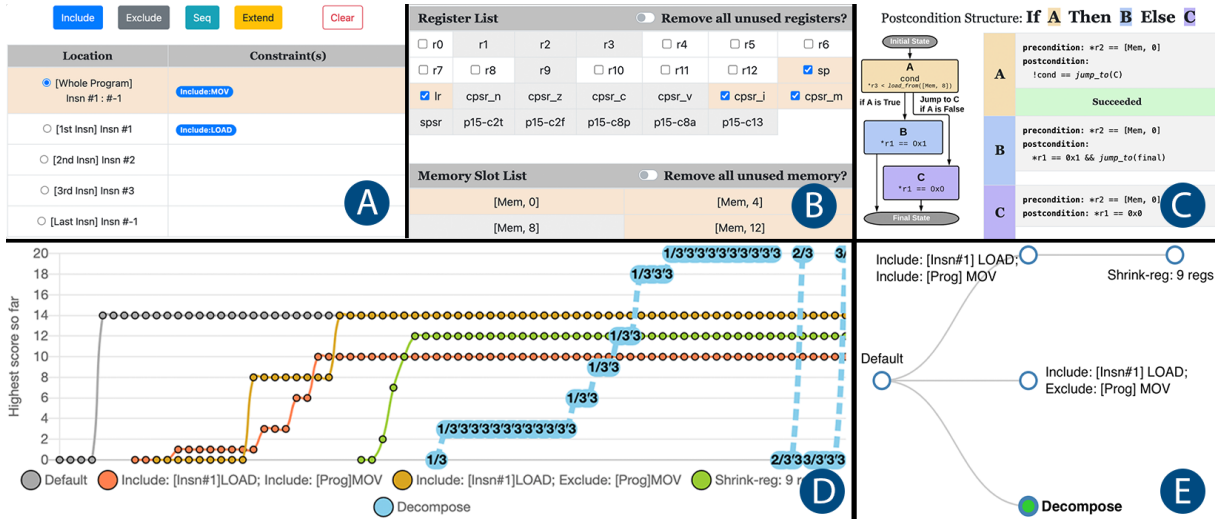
Include Exclude Seq Extend Clear

| Location | Constraint(s) |
|---|---|
| [Whole Program] Insn #1 : #-1 | Include:MOV |
| [1st Insn] Insn #1 | Include:LOAD |
| [2nd Insn] Insn #2 | |
| [3rd Insn] Insn #3 | |
| [Last Insn] Insn #-1 | |

A

Register List Remove all unused registers?

| r0 | r1 | r2 | r3 | r4 | r5 | r6 |
|---|---|---|---|---|---|---|
| r7 | r8 | r9 | r10 | r11 | r12 | sp |
| lr | cpsr_n | cpsr_z | cpsr_c | cpsr_v | cpsr_i | cpsr_m |
| spsr | p15-c2t | p15-c2f | p15-c8p | p15-c8a | p15-c13 | |

Memory Slot List Remove all unused memory?

| [Mem, 0] | [Mem, 4] |
|---|---|
| [Mem, 8] | [Mem, 12] |

B

Postcondition Structure: If A Then B Else C

Initial State
A cond *r3 < load_from([Mem, 0])
if A is True
Jump to C if A is False
B *r1 == 0x1
C *r1 == 0x0
Final State

A precondition: *r2 == [Mem, 0]
postcondition: !cond == jump_to(C)
Succeeded

B precondition: *r2 == [Mem, 0]
postcondition: *r1 == 0x1 && jump_to(final)

C precondition: *r2 == [Mem, 0]
postcondition: *r1 == 0x0

C

Highest score so far
20 18 16 14 12 10 8 6 4 2 0
1/3'3'3'3'3'3'3'3'3'3 2/3 3/
1/3'3'3
1/3'3
1/3'3
1/3'3
1/3'3'3'3'3'3'3'3'3'3'3
1/3
2/3'3'3'3'3'3
Default Include: [Insn#1]LOAD; Include: [Prog]MOV Include: [Insn#1]LOAD; Exclude: [Prog]MOV Shrink-reg: 9 r
Decompose
D

Include: [Insn#1] LOAD; Include: [Prog] MOV
Shrink-reg: 9 regs
Default
Include: [Insn#1] LOAD; Exclude: [Prog] MOV
Decompose
E